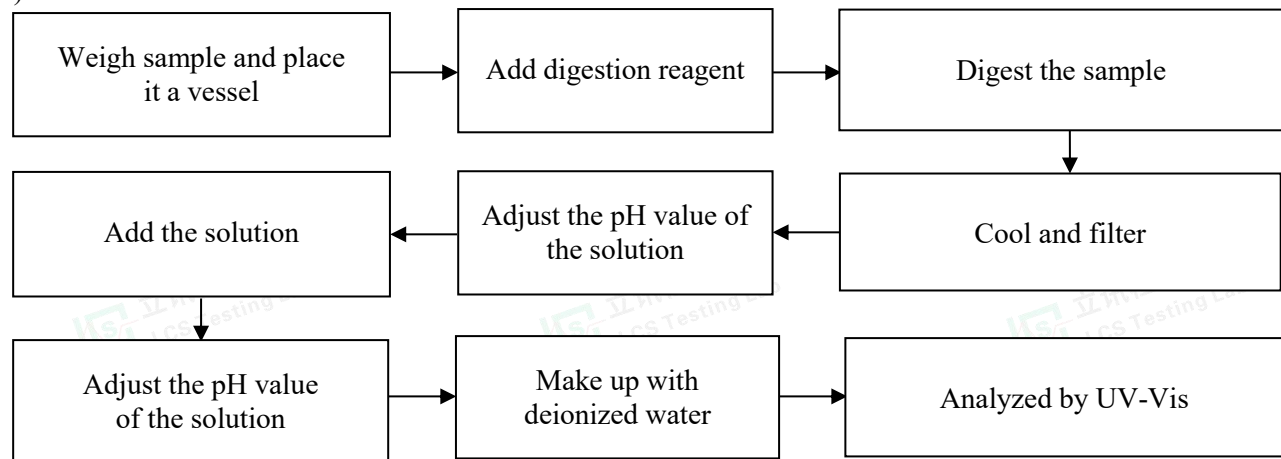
Weigh sample and place it a vessel

Add digestion reagent

Digest the sample

Cool and filter

Adjust the pH value of the solution

Add the solution

Adjust the pH value of the solution

Make up with deionized water

Analyzed by UV-Vis

LCS Testing Lab

LCS Testing Lab

LCS Testing Lab